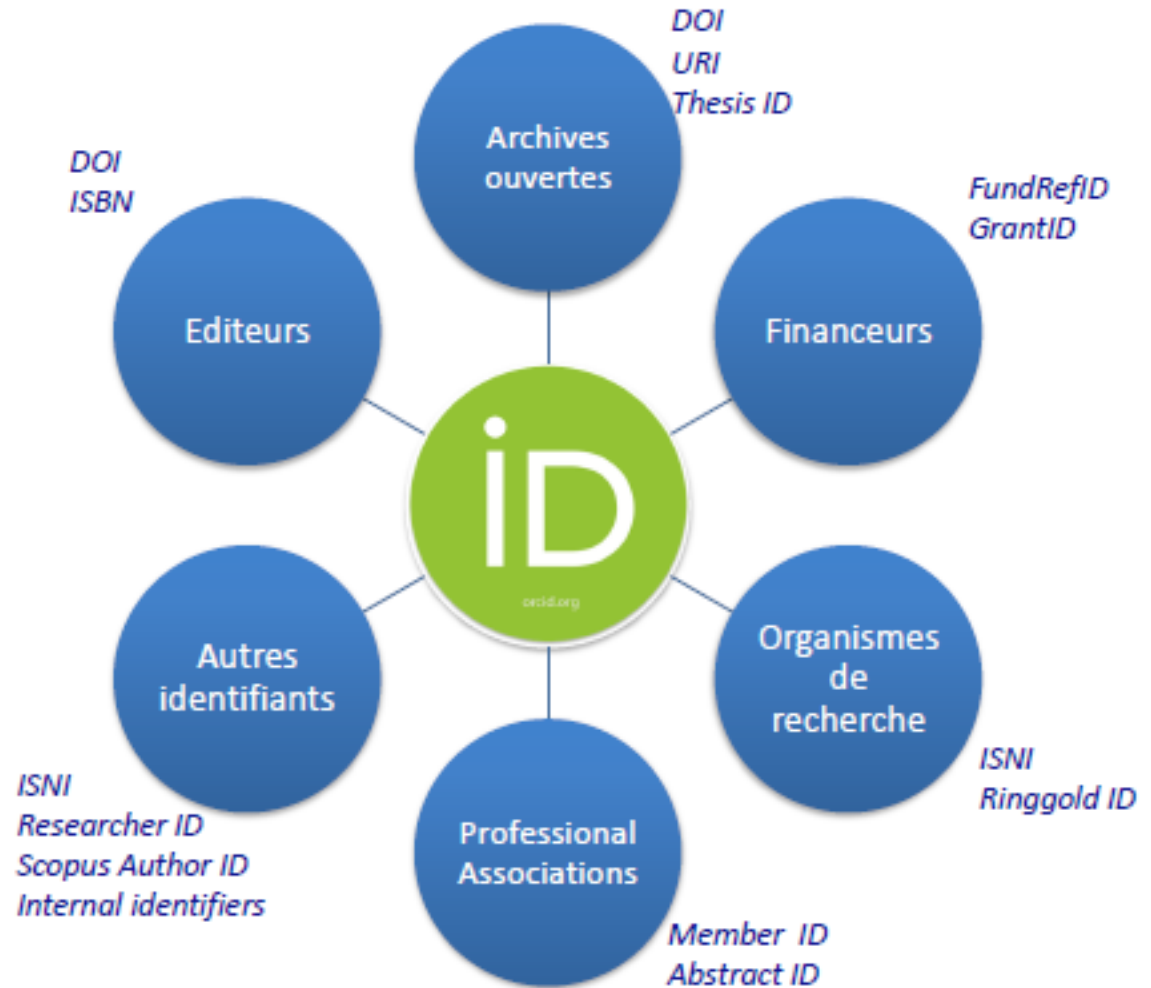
DOI
URI
Thesis ID

Archives ouvertes

DOI
ISBN

Editeurs

FundRefID
GrantID

Financeurs

iD
orcid.org

Autres identifiants

Organismes de recherche

ISNI
Ringgold ID

ISNI
Researcher ID
Scopus Author ID
Internal identifiers

Professional Associations

Member ID
Abstract ID